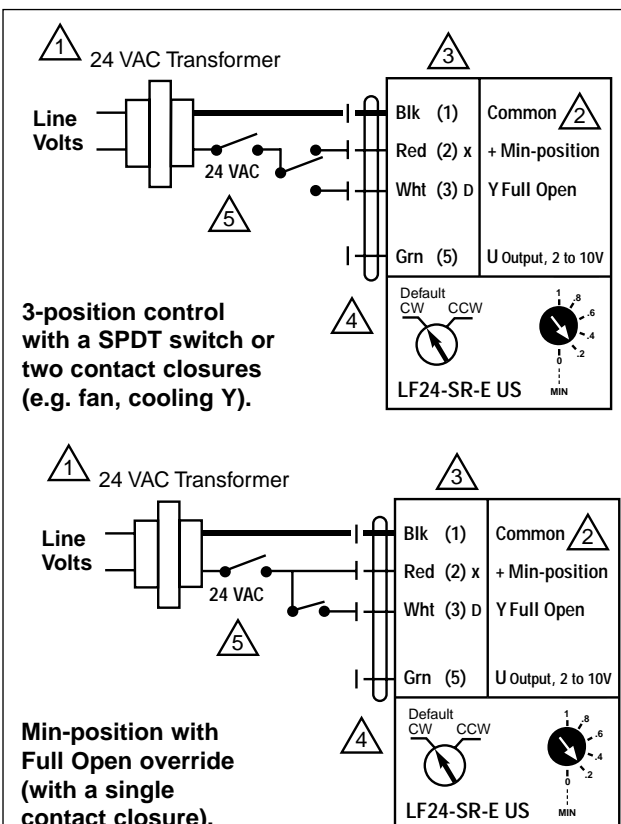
1 24 VAC Transformer

3

Line Volts

24 VAC

5

Blk (1) Common 2

Red (2) x + Min-position

Wht (3) D Y Full Open

Grn (5) U Output, 2 to 10V

4

Default
CW CCW

1 .8 .6 .4 .2 0

MIN

LF24-SR-E US

3-position control with a SPDT switch or two contact closures (e.g. fan, cooling Y).

1 24 VAC Transformer

3

Line Volts

24 VAC

5

Blk (1) Common 2

Red (2) x + Min-position

Wht (3) D Y Full Open

Grn (5) U Output, 2 to 10V

4

Default
CW CCW

1 .8 .6 .4 .2 0

MIN

LF24-SR-E US

Min-position with Full Open override (with a single contact closure).